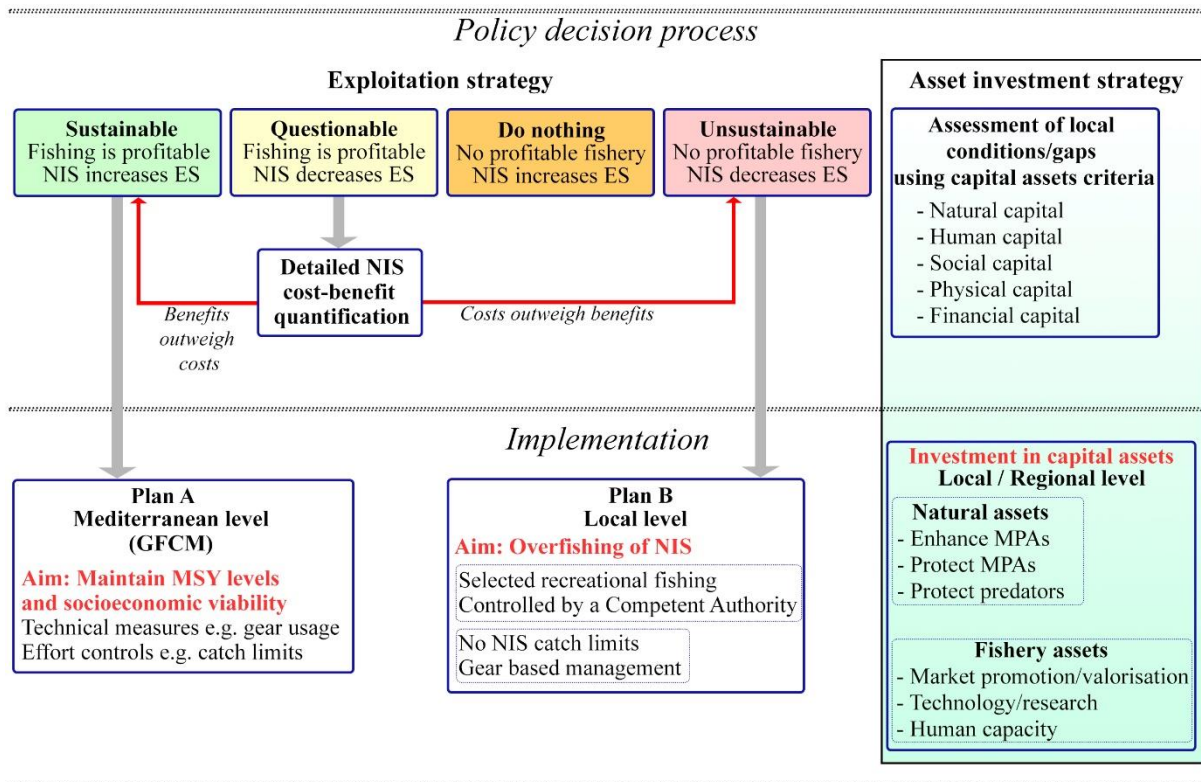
Policy decision process

Exploitation strategy

Sustainable
Fishing is profitable
NIS increases ES

Questionable
Fishing is profitable
NIS decreases ES

Do nothing
No profitable fishery
NIS increases ES

Unsustainable
No profitable fishery
NIS decreases ES

Detailed NIS cost-benefit quantification

Benefits outweigh costs

Costs outweigh benefits

Asset investment strategy

Assessment of local conditions/gaps using capital assets criteria
- Natural capital
- Human capital
- Social capital
- Physical capital
- Financial capital

Implementation

Plan A
Mediterranean level
(GFCM)
Aim: Maintain MSY levels and socioeconomic viability
Technical measures e.g. gear usage
Effort controls e.g. catch limits

Plan B
Local level
Aim: Overfishing of NIS
Selected recreational fishing
Controlled by a Competent Authority
No NIS catch limits
Gear based management

Investment in capital assets
Local / Regional level
Natural assets
- Enhance MPAs
- Protect MPAs
- Protect predators
Fishery assets
- Market promotion/valorisation
- Technology/research
- Human capacity